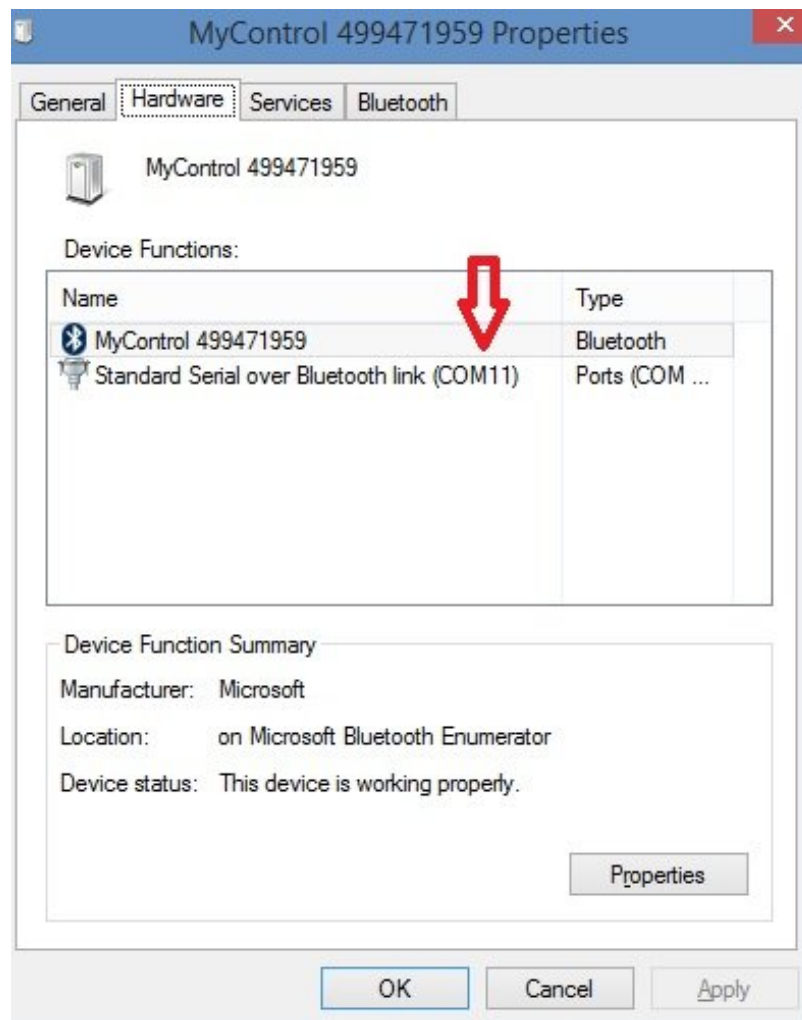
MyControl 499471959 Properties

General | Hardware | Services | Bluetooth

MyControl 499471959

Device Functions:

| Name | Type |
|---|---|
| MyControl 499471959 | Bluetooth |
| Standard Serial over Bluetooth link (COM11) | Ports (COM ... |

Device Function Summary

Manufacturer: Microsoft

Location: on Microsoft Bluetooth Enumerator

Device status: This device is working properly.

Properties

OK Cancel Apply